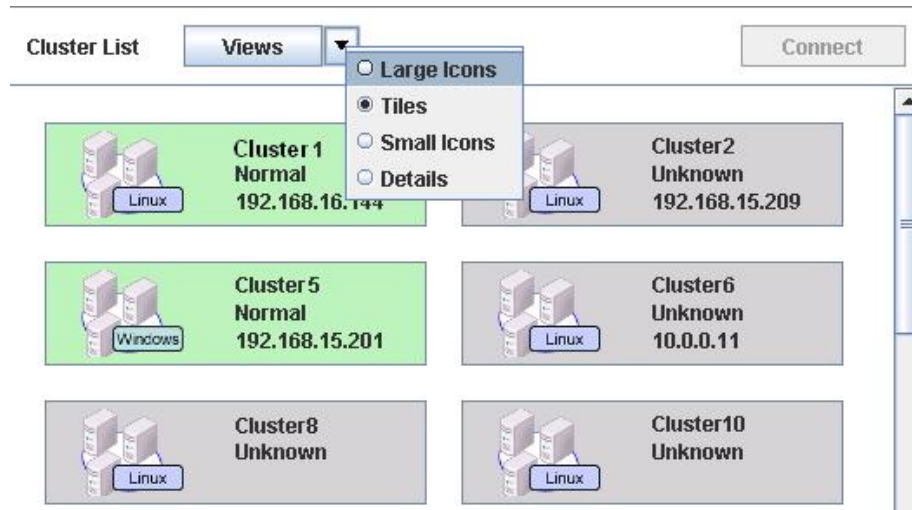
Cluster List

Views

Connect

Large Icons
Tiles
Small Icons
Details

Linux
Cluster1
Normal
192.168.16.144

Linux
Cluster2
Unknown
192.168.15.209

Windows
Cluster5
Normal
192.168.15.201

Linux
Cluster6
Unknown
10.0.0.11

Linux
Cluster8
Unknown

Linux
Cluster10
Unknown